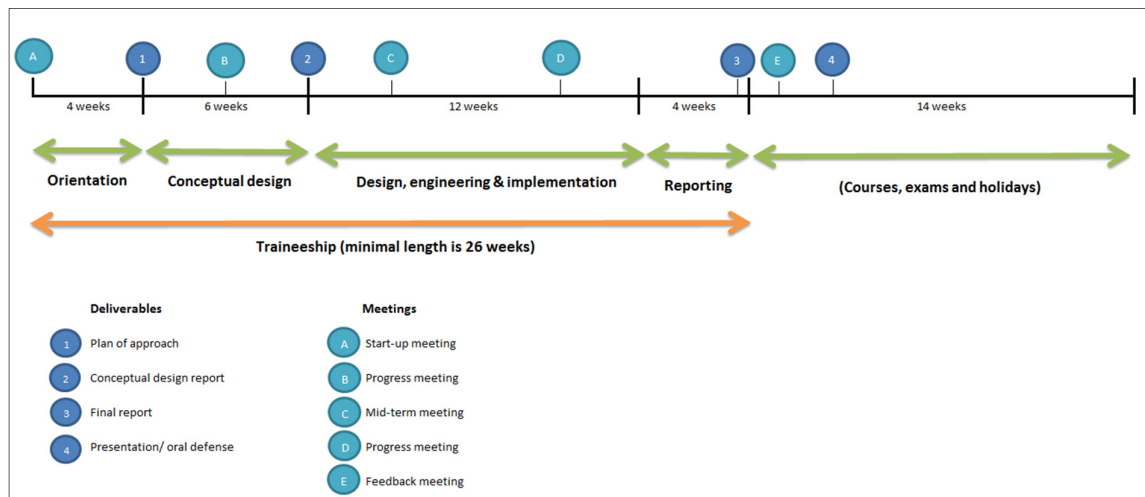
A 1 B 2 C D 3 E 4

4 weeks | 6 weeks | 12 weeks | 4 weeks | 14 weeks

Orientation

Conceptual design

Design, engineering & implementation

Reporting

(Courses, exams and holidays)

Traineeship (minimal length is 26 weeks)

Deliverables

1 Plan of approach

2 Conceptual design report

3 Final report

4 Presentation/ oral defense

Meetings

A Start-up meeting

B Progress meeting

C Mid-term meeting

D Progress meeting

E Feedback meeting